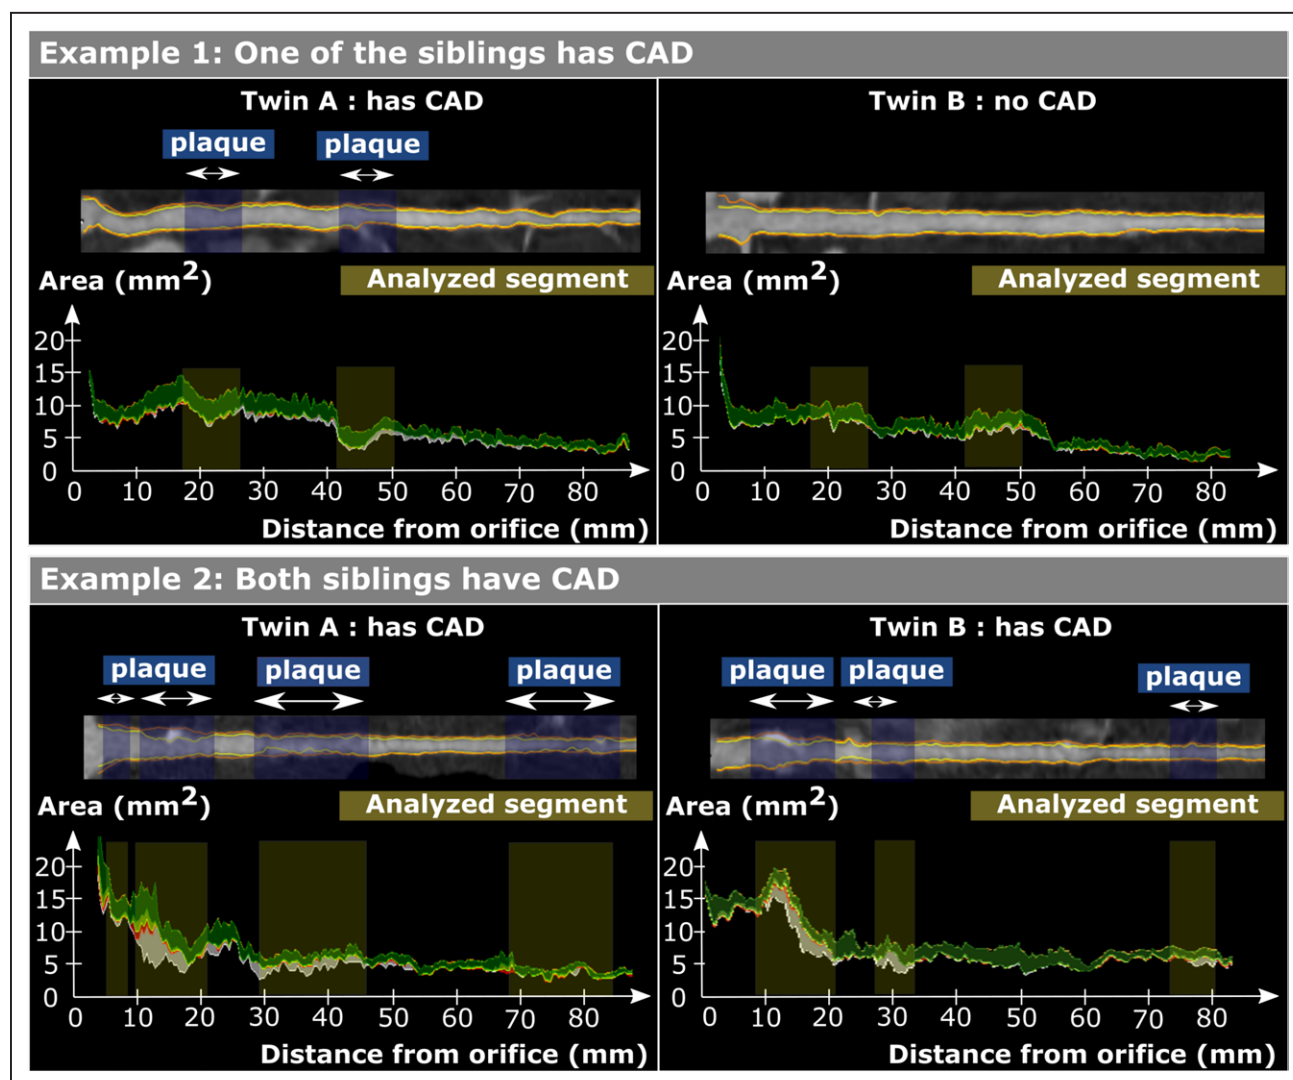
Example 1: One of the siblings has CAD

Twin A : has CAD

plaque plaque

Area ($mm^2$)

Analyzed segment

20
15
10
5
0

0 10 20 30 40 50 60 70 80

Distance from orifice (mm)

Twin B : no CAD

Area ($mm^2$)

Analyzed segment

20
15
10
5
0

0 10 20 30 40 50 60 70 80

Distance from orifice (mm)

Example 2: Both siblings have CAD

Twin A : has CAD

plaque plaque plaque

Area ($mm^2$)

Analyzed segment

20
15
10
5
0

0 10 20 30 40 50 60 70 80

Distance from orifice (mm)

Twin B : has CAD

plaque plaque plaque

Area ($mm^2$)

Analyzed segment

20
15
10
5
0

0 10 20 30 40 50 60 70 80

Distance from orifice (mm)